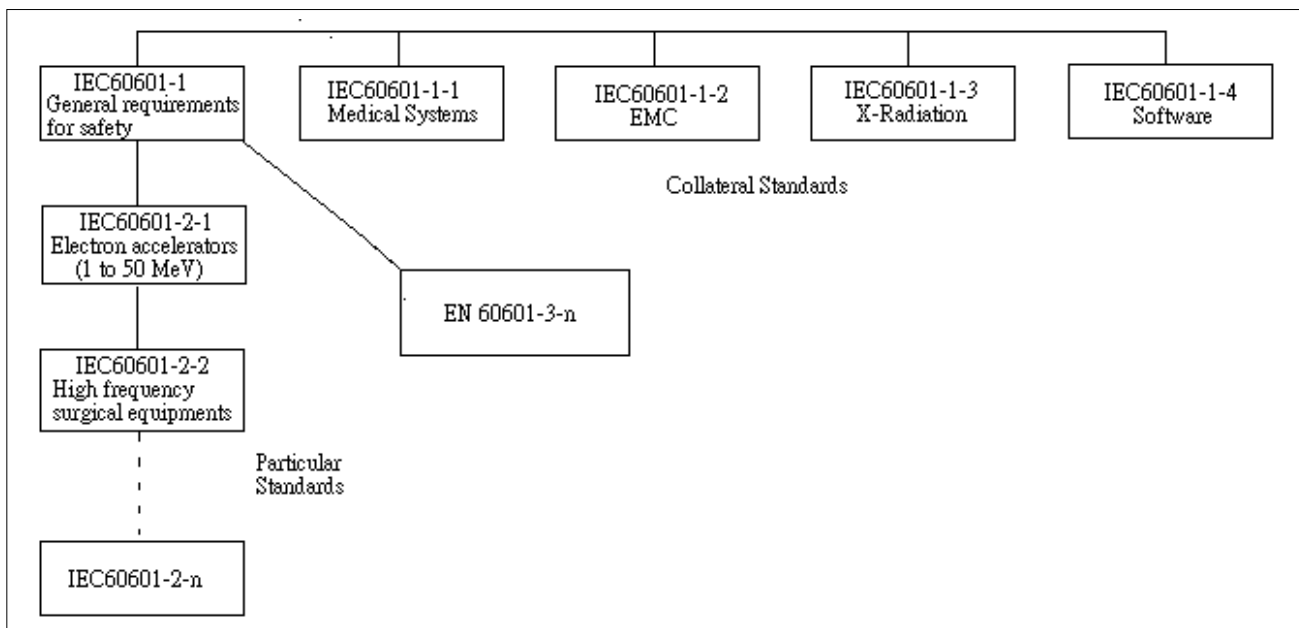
IEC60601-1
General requirements for safety

IEC60601-1-1
Medical Systems

IEC60601-1-2
EMC

IEC60601-1-3
X-Radiation

IEC60601-1-4
Software

Collateral Standards

IEC60601-2-1
Electron accelerators (1 to 50 MeV)

EN 60601-3-n

IEC60601-2-2
High frequency surgical equipments

Particular Standards

IEC60601-2-n